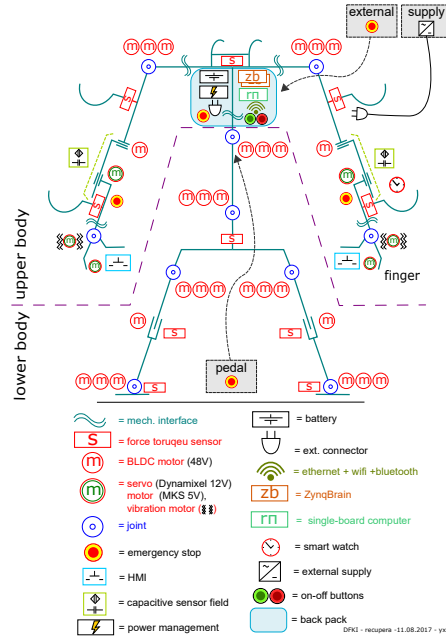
external supply

m m m
s
m m m
zb
rn
m m m
m
m
m
m
m m m
s
m m m
m m m
m
s
s
m m m
s
pedal
m m m
s
m m m

upper body
lower body
finger

= mech. interface
s = force toruqeu sensor
m = BLDC motor (48V)
m = servo (Dynamixel 12V) motor (MKS 5V), vibration motor
= joint
= emergency stop
= HMI
= capacitive sensor field
= power management
= battery
= ext. connector
= ethernet + wifi +bluetooth
zb = ZynqBrain
rn = single-board computer
= smart watch
= external supply
= on-off buttons
= back pack

DFKI - recupera -11.08.2017 - yx